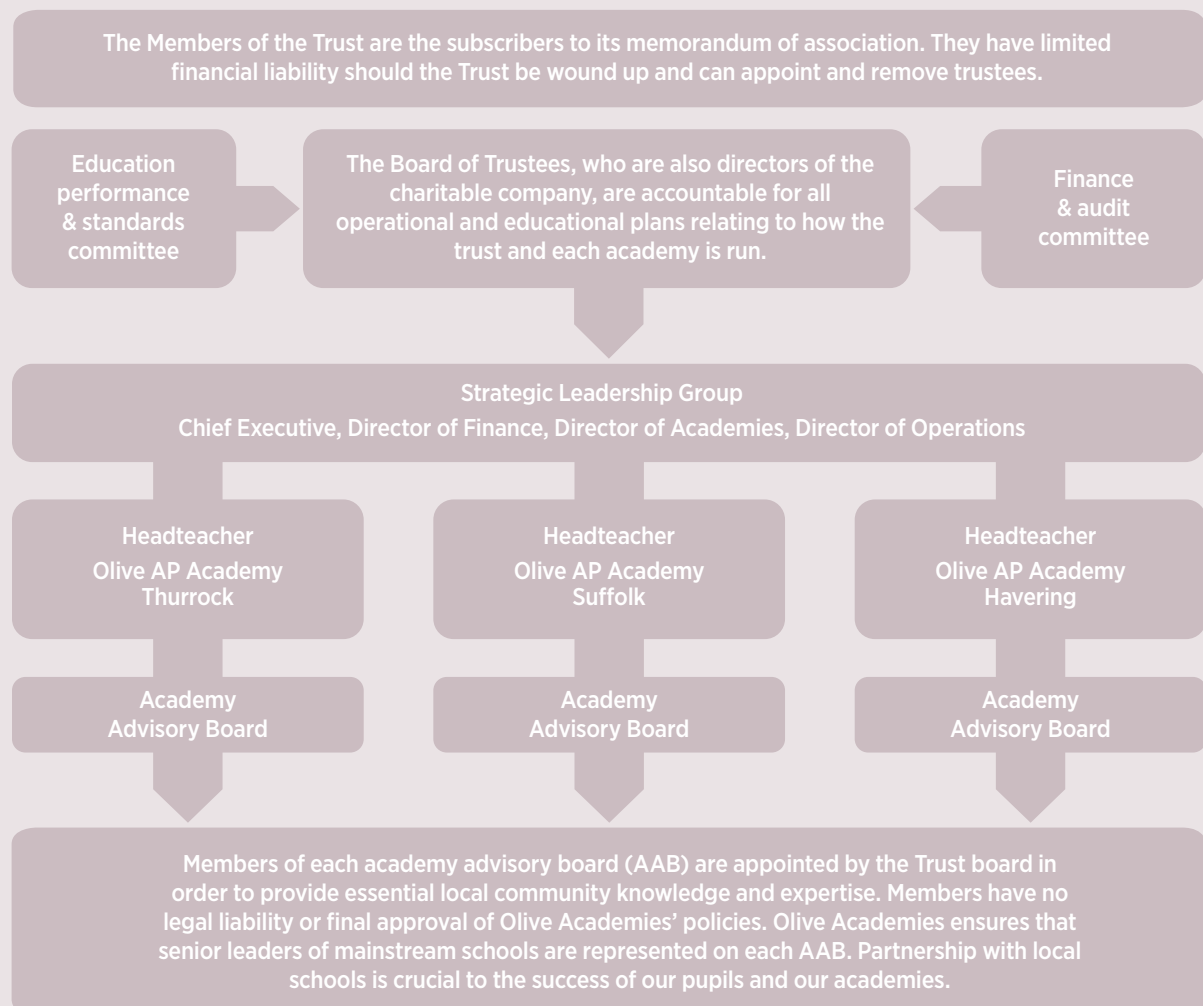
The Members of the Trust are the subscribers to its memorandum of association. They have limited financial liability should the Trust be wound up and can appoint and remove trustees.

Education performance & standards committee

The Board of Trustees, who are also directors of the charitable company, are accountable for all operational and educational plans relating to how the trust and each academy is run.

Finance & audit committee

Strategic Leadership Group
Chief Executive, Director of Finance, Director of Academies, Director of Operations

Headteacher
Olive AP Academy
Thurrock

Headteacher
Olive AP Academy
Suffolk

Headteacher
Olive AP Academy
Havering

Academy Advisory Board

Academy Advisory Board

Academy Advisory Board

Members of each academy advisory board (AAB) are appointed by the Trust board in order to provide essential local community knowledge and expertise. Members have no legal liability or final approval of Olive Academies' policies. Olive Academies ensures that senior leaders of mainstream schools are represented on each AAB. Partnership with local schools is crucial to the success of our pupils and our academies.